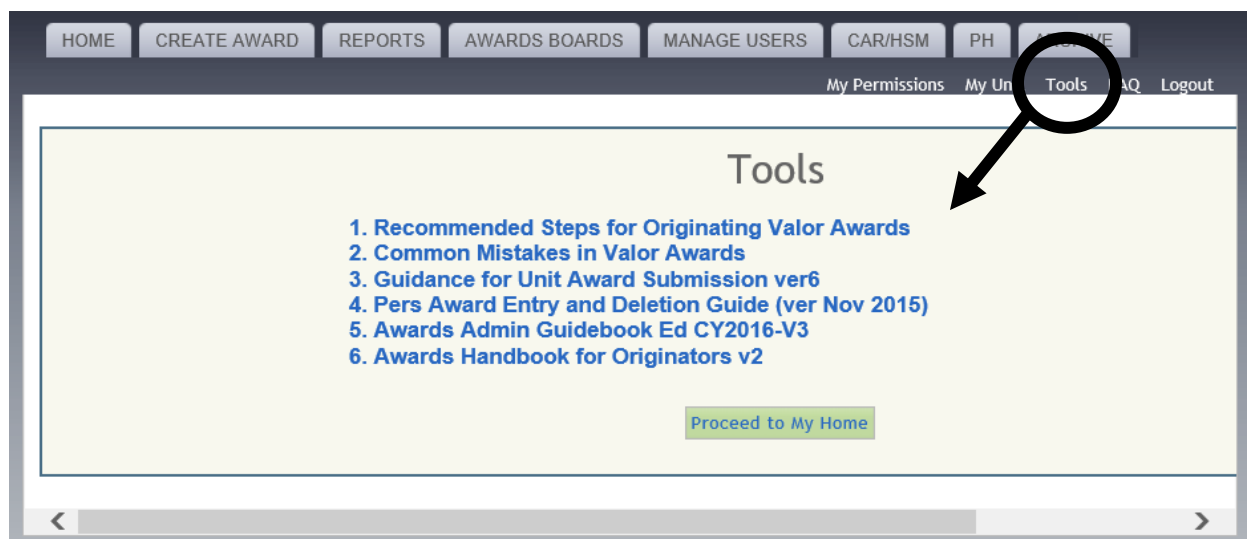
HOME | CREATE AWARD | REPORTS | AWARDS BOARDS | MANAGE USERS | CAR/HSM | PH | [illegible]

My Permissions My Un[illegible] Tools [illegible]AQ Logout

Tools

1. Recommended Steps for Originating Valor Awards
2. Common Mistakes in Valor Awards
3. Guidance for Unit Award Submission ver6
4. Pers Award Entry and Deletion Guide (ver Nov 2015)
5. Awards Admin Guidebook Ed CY2016-V3
6. Awards Handbook for Originators v2

Proceed to My Home